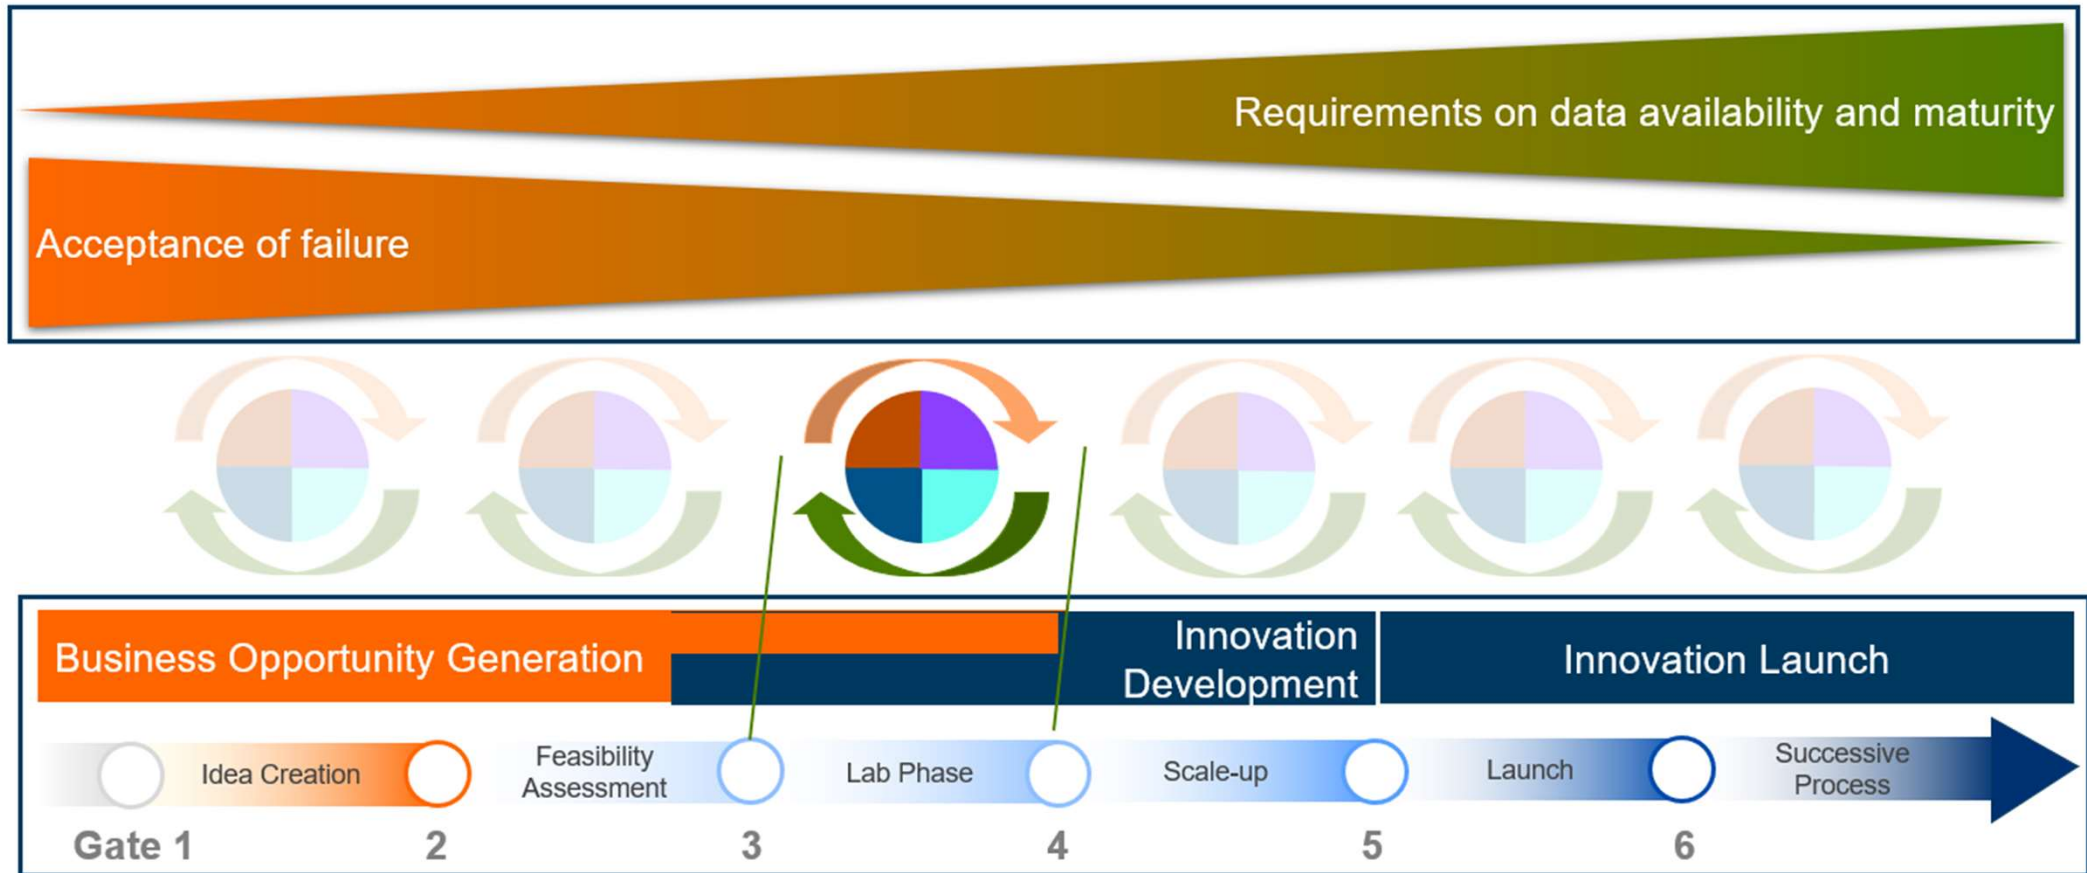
Requirements on data availability and maturity

Acceptance of failure

Business Opportunity Generation

Innovation Development

Innovation Launch

Idea Creation

Feasibility Assessment

Lab Phase

Scale-up

Launch

Successive Process

Gate 1

2

3

4

5

6